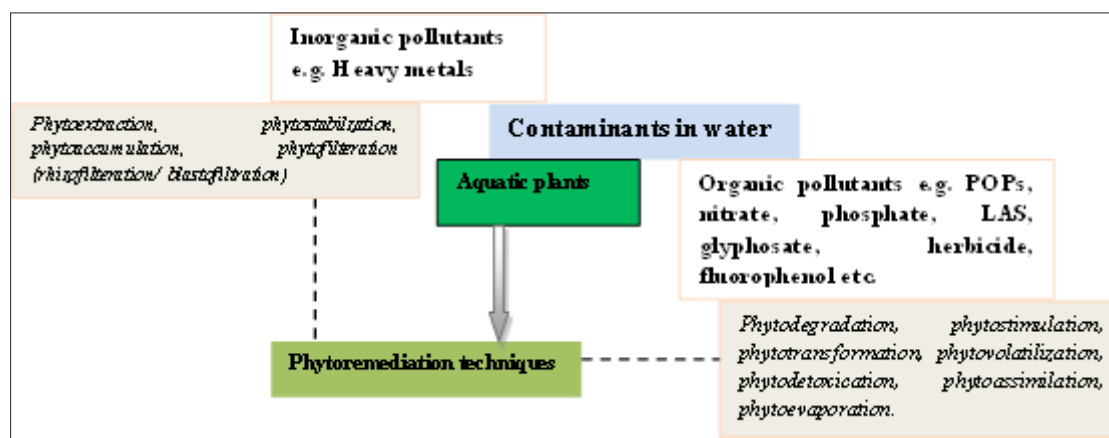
Inorganic pollutants
e.g. Heavy metals

Phytoextraction, phytostabilization, phytoaccumulation, phytofiltration (rhizofilteration/ blastofiltration)

Contaminants in water

Aquatic plants

Organic pollutants e.g. POPs, nitrate, phosphate, LAS, glyphosate, herbicide, fluorophenol etc.

Phytoremediation techniques

Phytodegradation, phytostimulation, phytotransformation, phytovolatilization, phytodetoxication, phytoassimilation, phytoevaporation.